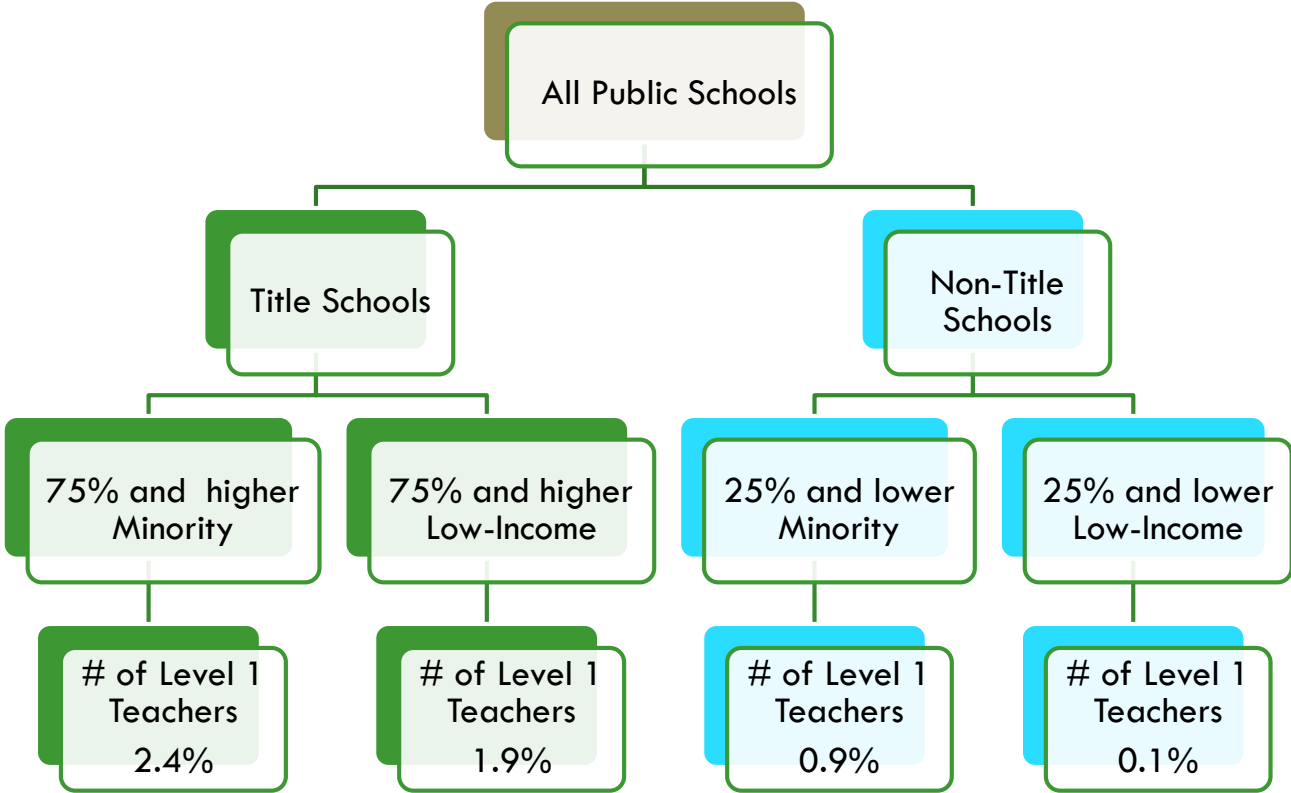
All Public Schools

Title Schools

Non-Title Schools

75% and higher Minority

75% and higher Low-Income

25% and lower Minority

25% and lower Low-Income

# of Level 1 Teachers 2.4%

# of Level 1 Teachers 1.9%

# of Level 1 Teachers 0.9%

# of Level 1 Teachers 0.1%